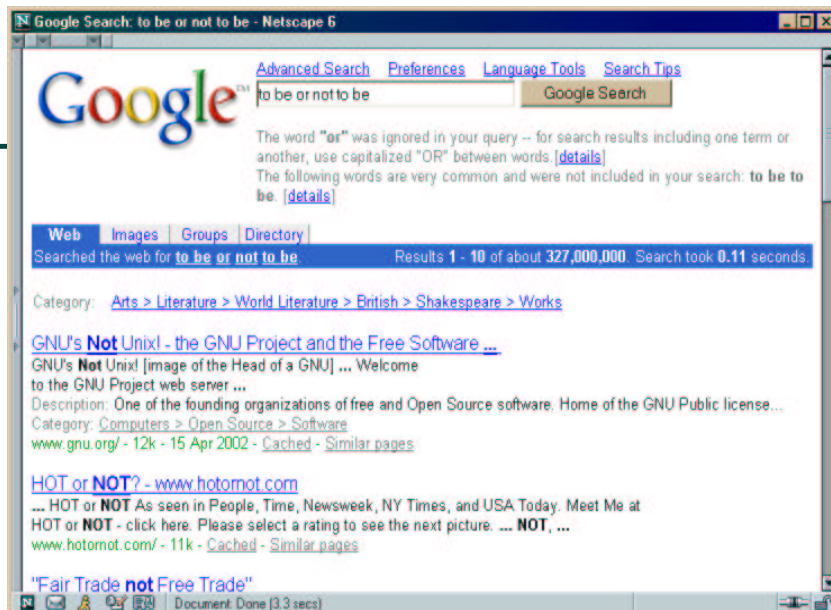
Google Search: to be or not to be - Netscape 6

Google™

Advanced Search Preferences Language Tools Search Tips

to be or not to be

Google Search

The word "or" was ignored in your query -- for search results including one term or another, use capitalized "OR" between words. [details]
The following words are very common and were not included in your search: to be to be. [details]

Web Images Groups Directory

Searched the web for to be or not to be. Results 1 - 10 of about 327,000,000. Search took 0.11 seconds.

Category: Arts > Literature > World Literature > British > Shakespeare > Works

GNU's Not Unix! - the GNU Project and the Free Software ...
GNU's Not Unix! [image of the Head of a GNU] ... Welcome to the GNU Project web server ...
Description: One of the founding organizations of free and Open Source software. Home of the GNU Public license...
Category: Computers > Open Source > Software
www.gnu.org/ - 12k - 15 Apr 2002 - Cached - Similar pages

HOT or NOT? - www.hotornot.com
... HOT or NOT As seen in People, Time, Newsweek, NY Times, and USA Today. Meet Me at HOT or NOT - click here. Please select a rating to see the next picture. ... NOT, ...
www.hotornot.com/ - 11k - Cached - Similar pages

"Fair Trade not Free Trade"

Document: Done (3.3 secs)